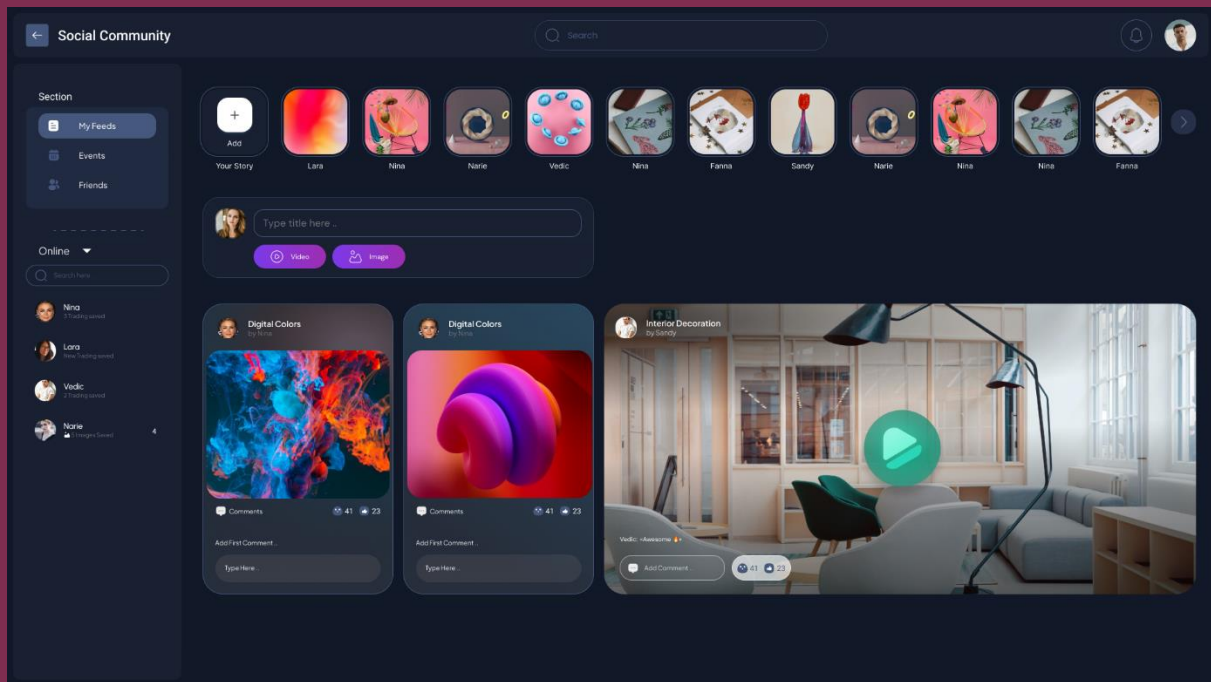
Social Community

Search

Section

My Feeds

Events

Friends

Online

Search here

Nina
3 Trading saved

Lara
New Trading saved

Vedic
2 Trading saved

Narie
5 Images Saved
4

Add
Your Story

Lara

Nina

Narie

Vedic

Nina

Fanna

Sandy

Narie

Nina

Nina

Fanna

Type title here ..

Video

Image

Digital Colors
by Nina

Comments
41 23

Add First Comment ..

Type Here...

Digital Colors
by Tona

Comments
41 23

Add First Comment ..

Type Here...

Interior Decoration
by Sandy

Vedic: «Awesome 🔥»

Add Comment...

41 23